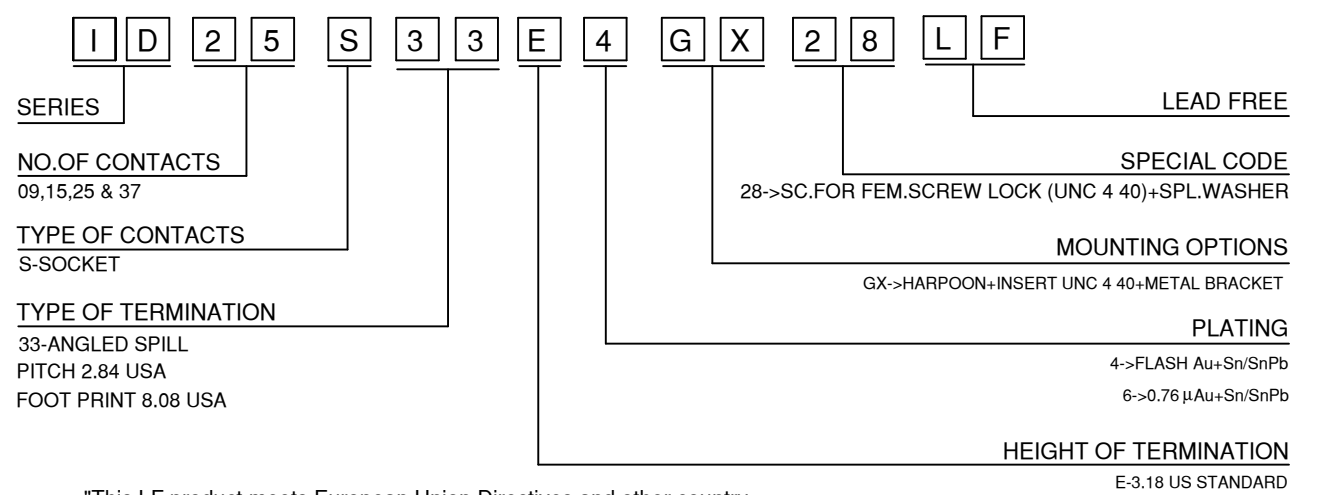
I D 2 5 S 3 3 E 4 G X 2 8 L F

SERIES

NO.OF CONTACTS
09,15,25 & 37

TYPE OF CONTACTS
S-SOCKET

TYPE OF TERMINATION
33-ANGLED SPILL
PITCH 2.84 USA
FOOT PRINT 8.08 USA

LEAD FREE

SPECIAL CODE
28->SC.FOR FEM.SCREW LOCK (UNC 4 40)+SPL.WASHER

MOUNTING OPTIONS
GX->HARPOON+INSERT UNC 4 40+METAL BRACKET

PLATING
4->FLASH Au+Sn/SnPb
6->0.76 µAu+Sn/SnPb

HEIGHT OF TERMINATION
E-3.18 US STANDARD

"This LF product meets European Union Directives and other country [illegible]